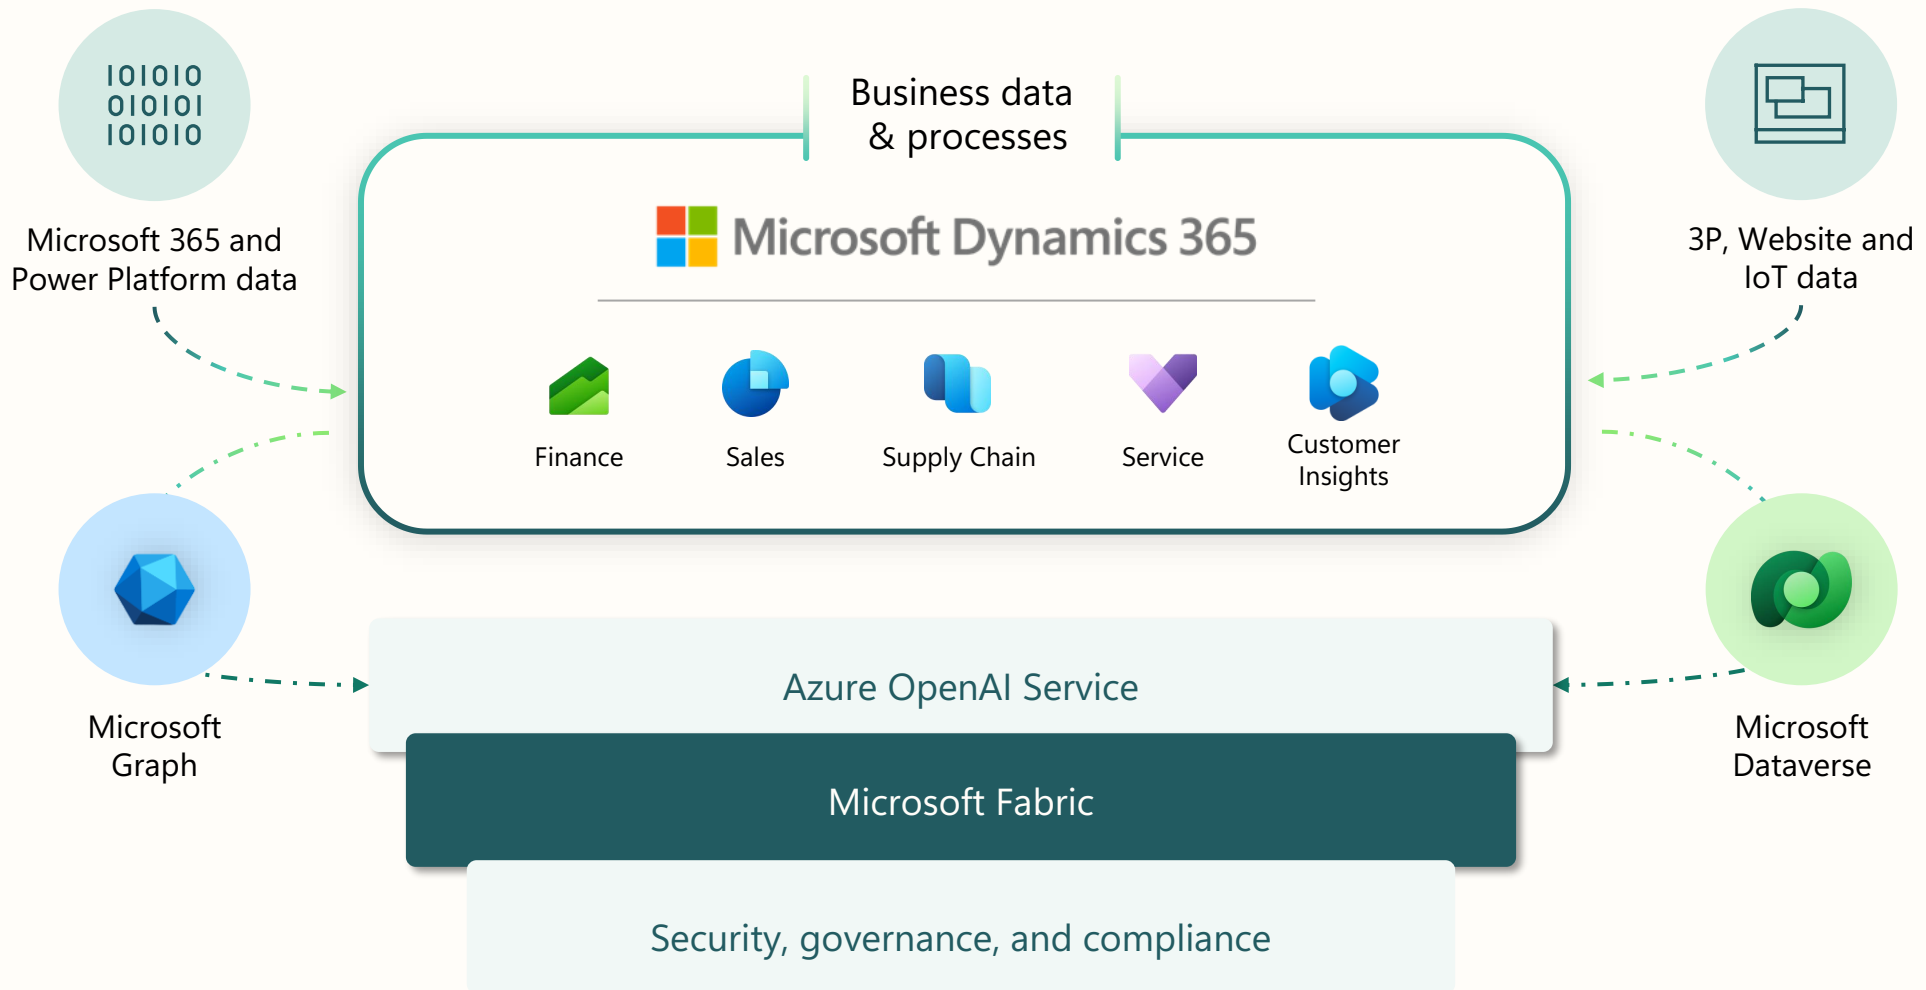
101010
010101
101010

Microsoft 365 and Power Platform data

Business data & processes

Microsoft Dynamics 365

Finance

Sales

Supply Chain

Service

Customer Insights

3P, Website and IoT data

Microsoft Graph

Azure OpenAI Service

Microsoft Fabric

Security, governance, and compliance

Microsoft Dataverse